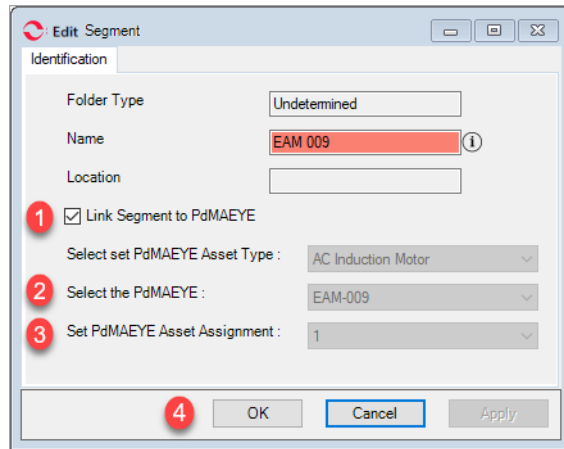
Edit Segment

Identification

Folder Type
Undetermined

Name
EAM 009

Location

1
Link Segment to PdMAEYE

Select set PdMAEYE Asset Type :
AC Induction Motor

2
Select the PdMAEYE :
EAM-009

3
Set PdMAEYE Asset Assignment :
1

4
OK
Cancel
Apply